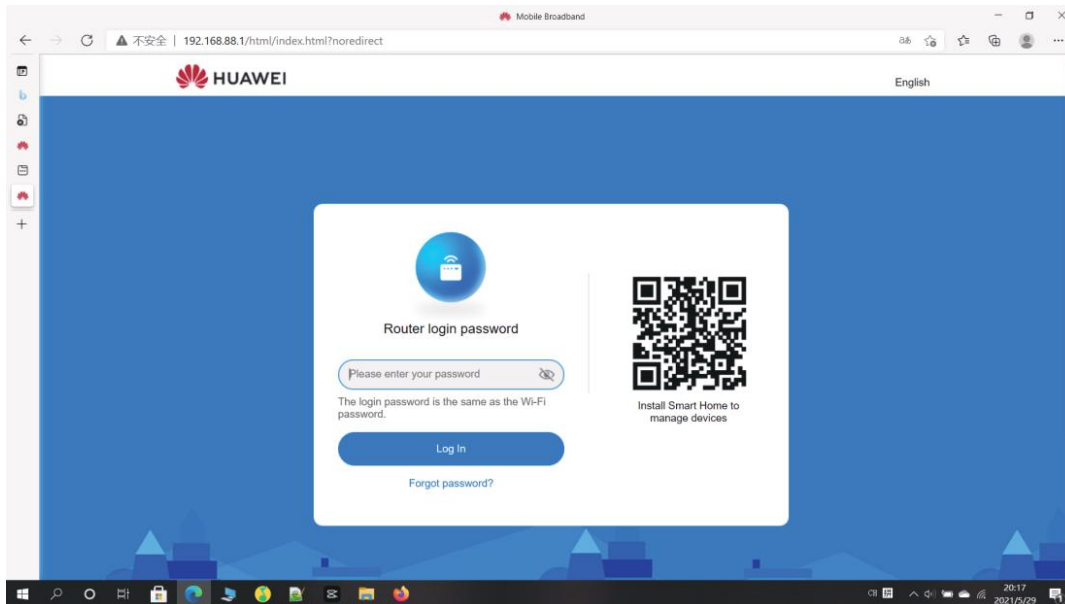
Mobile Broadband

不安全 | 192.168.88.1/html/index.html?noredirect

HUAWEI

English

Router login password

Please enter your password

The login password is the same as the Wi-Fi password.

Log In

Forgot password?

Install Smart Home to manage devices

20:17
2021/5/29